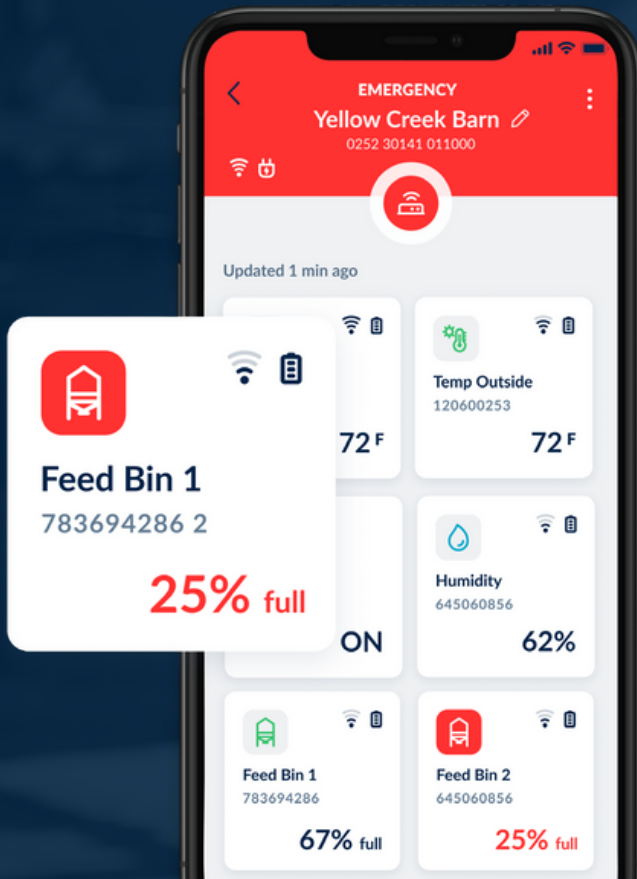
EMERGENCY
Yellow Creek Barn
0252 30141 011000

Updated 1 min ago

Feed Bin 1
783694286 2
25% full

72 F

Temp Outside
120600253
72 F

ON

Humidity
645060856
62%

Feed Bin 1
783694286
67% full

Feed Bin 2
645060856
25% full